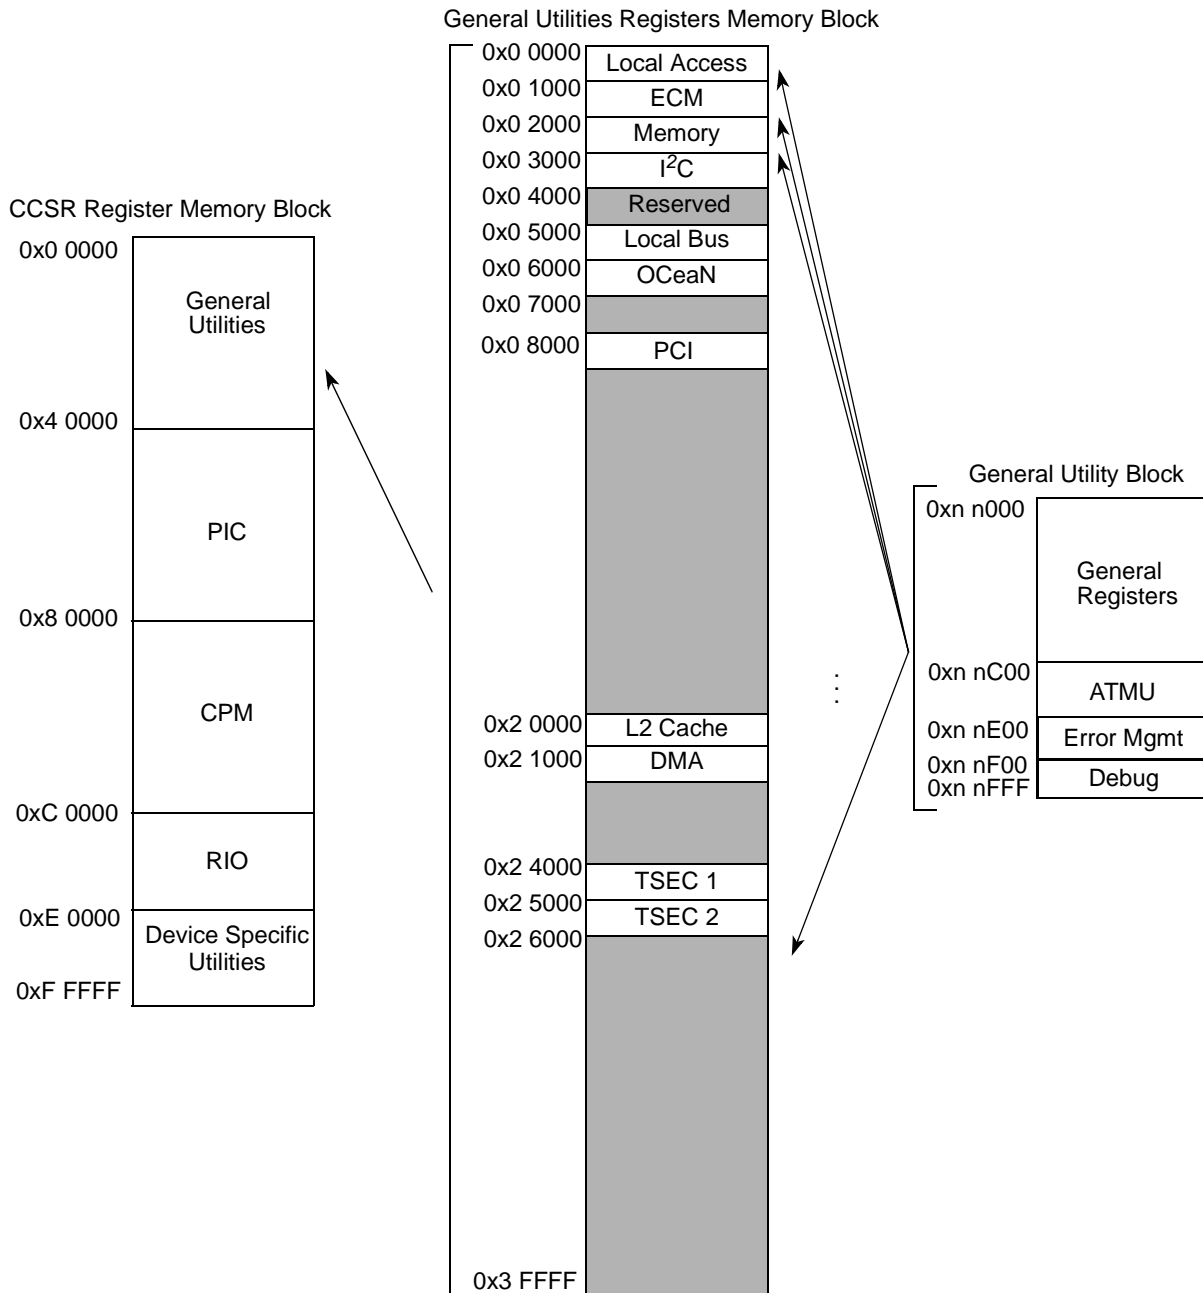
General Utilities Registers Memory Block

0x0 0000 Local Access
0x0 1000 ECM
0x0 2000 Memory
0x0 3000 $I^2C$
0x0 4000 Reserved
0x0 5000 Local Bus
0x0 6000 OCeaN
0x0 7000
0x0 8000 PCI
0x2 0000 L2 Cache
0x2 1000 DMA
0x2 4000 TSEC 1
0x2 5000 TSEC 2
0x2 6000
0x3 FFFF

CCSR Register Memory Block

0x0 0000 General Utilities
0x4 0000 PIC
0x8 0000 CPM
0xC 0000 RIO
0xE 0000 Device Specific Utilities
0xF FFFF

General Utility Block

0xn n000 General Registers
0xn nC00 ATMU
0xn nE00 Error Mgmt
0xn nF00 Debug
0xn nFFF